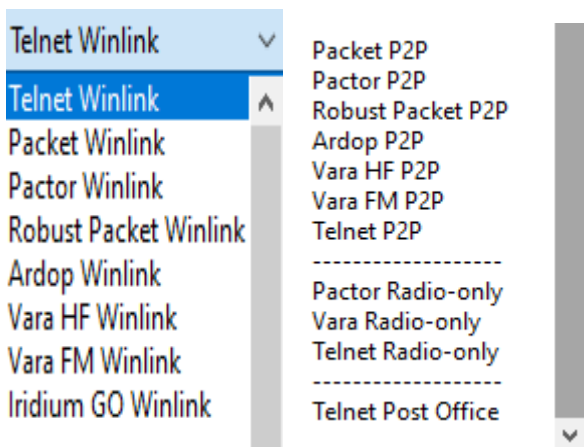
Telnet Winlink

Telnet Winlink
Packet Winlink
Pactor Winlink
Robust Packet Winlink
Ardop Winlink
Vara HF Winlink
Vara FM Winlink
Iridium GO Winlink

Packet P2P
Pactor P2P
Robust Packet P2P
Ardop P2P
Vara HF P2P
Vara FM P2P
Telnet P2P
-------------------
Pactor Radio-only
Vara Radio-only
Telnet Radio-only
-------------------
Telnet Post Office